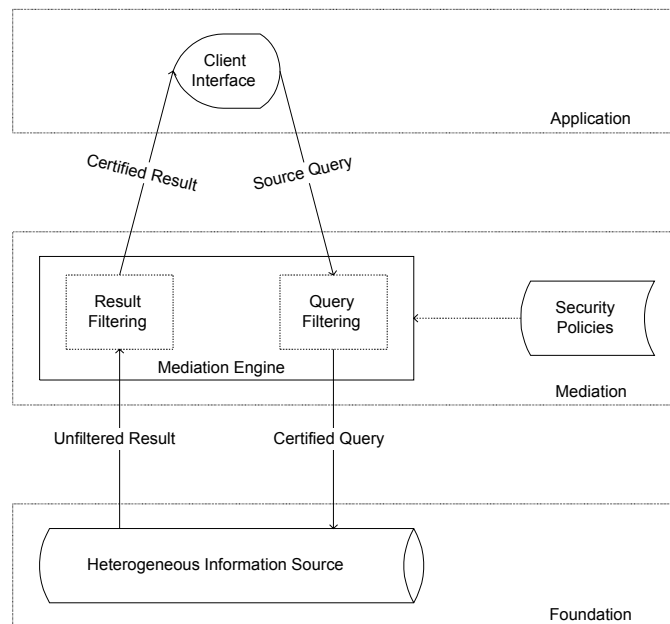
Client Interface

Application

Certified Result

Source Query

Result Filtering

Query Filtering

Security Policies

Mediation Engine

Mediation

Unfiltered Result

Certified Query

Heterogeneous Information Source

Foundation